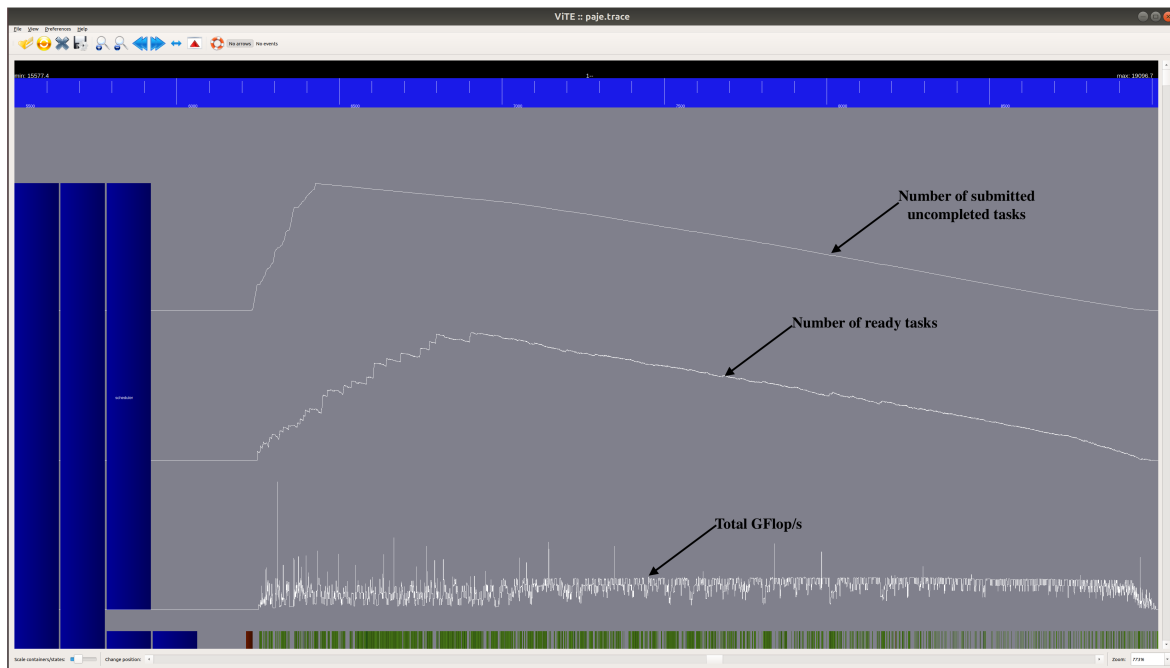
ViTE :: paje.trace

File View Preferences Help

No arrows No events

min: 15577.4 1-- max: 19096.7

5500 6000 6500 7000 7500 8000 8500

scheduler

Number of submitted uncompleted tasks

Number of ready tasks

Total GFlop/s

Scale containers/states: Change position: Zoom: 771%